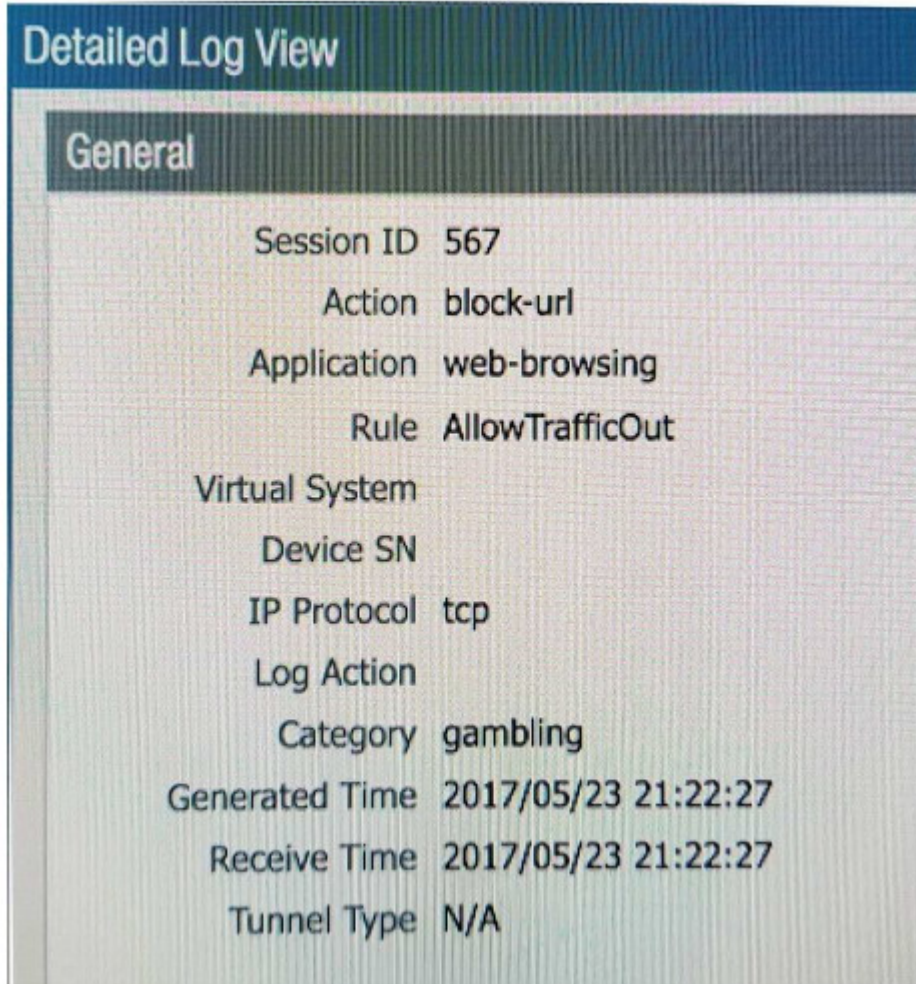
Detailed Log View

General

| | |
|---|---|
| Session ID | 567 |
| Action | block-url |
| Application | web-browsing |
| Rule | AllowTrafficOut |
| Virtual System | |
| Device SN | |
| IP Protocol | tcp |
| Log Action | |
| Category | gambling |
| Generated Time | 2017/05/23 21:22:27 |
| Receive Time | 2017/05/23 21:22:27 |
| Tunnel Type | N/A |